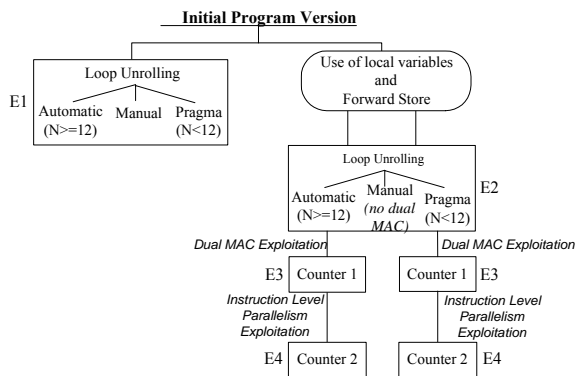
Initial Program Version

E1

Loop Unrolling

Automatic (N>=12)

Manual

Pragma (N<12)

Use of local variables and Forward Store

Loop Unrolling

Automatic (N>=12)

Manual (no dual MAC)

Pragma (N<12)

E2

Dual MAC Exploitation

Dual MAC Exploitation

E3

Counter 1

Counter 1

E3

Instruction Level Parallelism Exploitation

Instruction Level Parallelism Exploitation

E4

Counter 2

Counter 2

E4